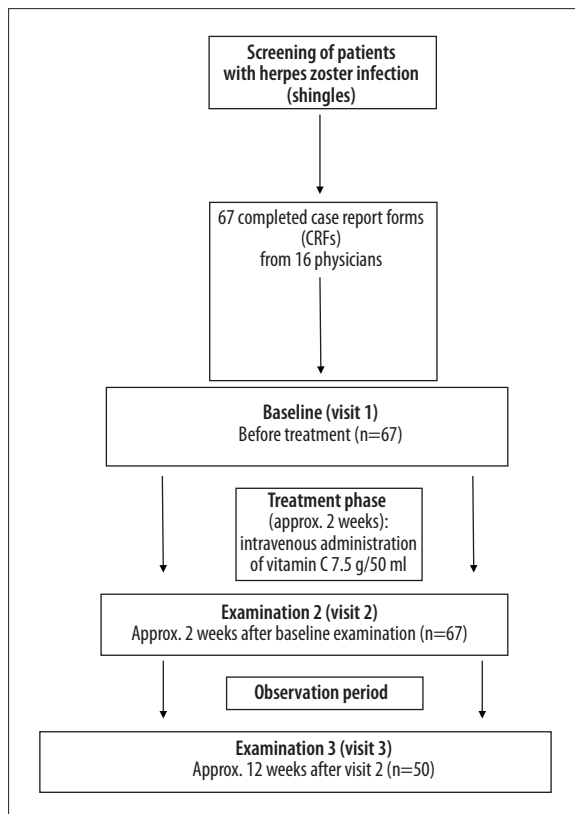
Screening of patients with herpes zoster infection (shingles)

67 completed case report forms (CRFs) from 16 physicians

Baseline (visit 1)
Before treatment (n=67)

Treatment phase
(approx. 2 weeks): intravenous administration of vitamin C 7.5 g/50 ml

Examination 2 (visit 2)
Approx. 2 weeks after baseline examination (n=67)

Observation period

Examination 3 (visit 3)
Approx. 12 weeks after visit 2 (n=50)